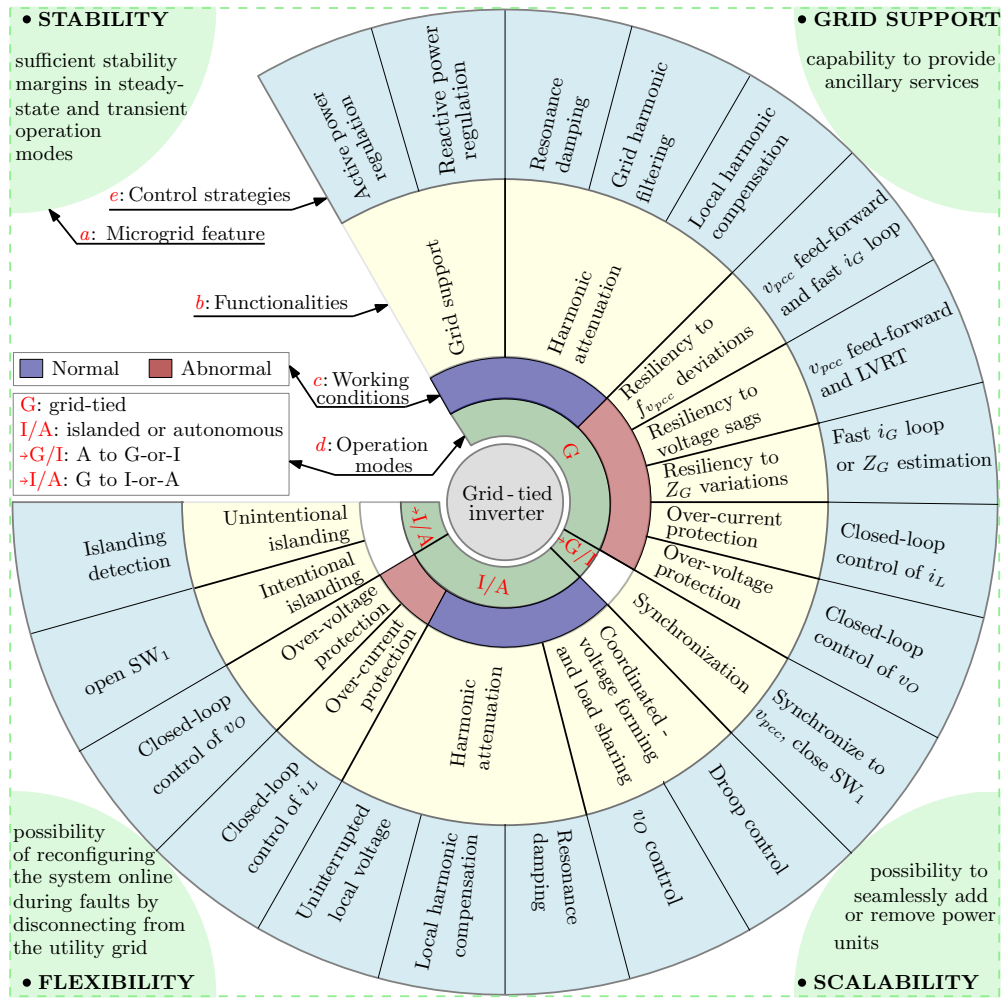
• STABILITY

sufficient stability margins in steady-state and transient operation modes

• GRID SUPPORT

capability to provide ancillary services

$e$: Control strategies

$a$: Microgrid feature

$b$: Functionalities

$c$: Working conditions

$d$: Operation modes

| Normal | Abnormal |
|---|---|

G: grid-tied
I/A: islanded or autonomous
→G/I: A to G-or-I
→I/A: G to I-or-A

Active power regulation

Reactive power regulation

Resonance damping

Grid harmonic filtering

Local harmonic compensation

$v_{pcc}$ feed-forward and fast $i_G$ loop

$v_{pcc}$ feed-forward and LVRT

Fast $i_G$ loop or $Z_G$ estimation

Closed-loop control of $i_L$

Closed-loop control of $v_O$

Synchronize to $v_{pcc}$, close SW$_1$

Droop control

$v_O$ control

Resonance damping

Local harmonic compensation

Uninterrupted local voltage

Closed-loop control of $i_L$

Closed-loop control of $v_O$

open SW$_1$

Islanding detection

Grid support

Harmonic attenuation

Resiliency to $f_{v_{pcc}}$ deviations

Resiliency to voltage sags

Resiliency to $Z_G$ variations

Over-current protection

Over-voltage protection

Synchronization

Coordinated - voltage forming and load sharing

Harmonic attenuation

Over-current protection

Over-voltage protection

Intentional islanding

Unintentional islanding

G

→G/I

I/A

→I/A

Grid - tied inverter

possibility of reconfiguring the system online during faults by disconnecting from the utility grid

• FLEXIBILITY

possibility to seamlessly add or remove power units

• SCALABILITY